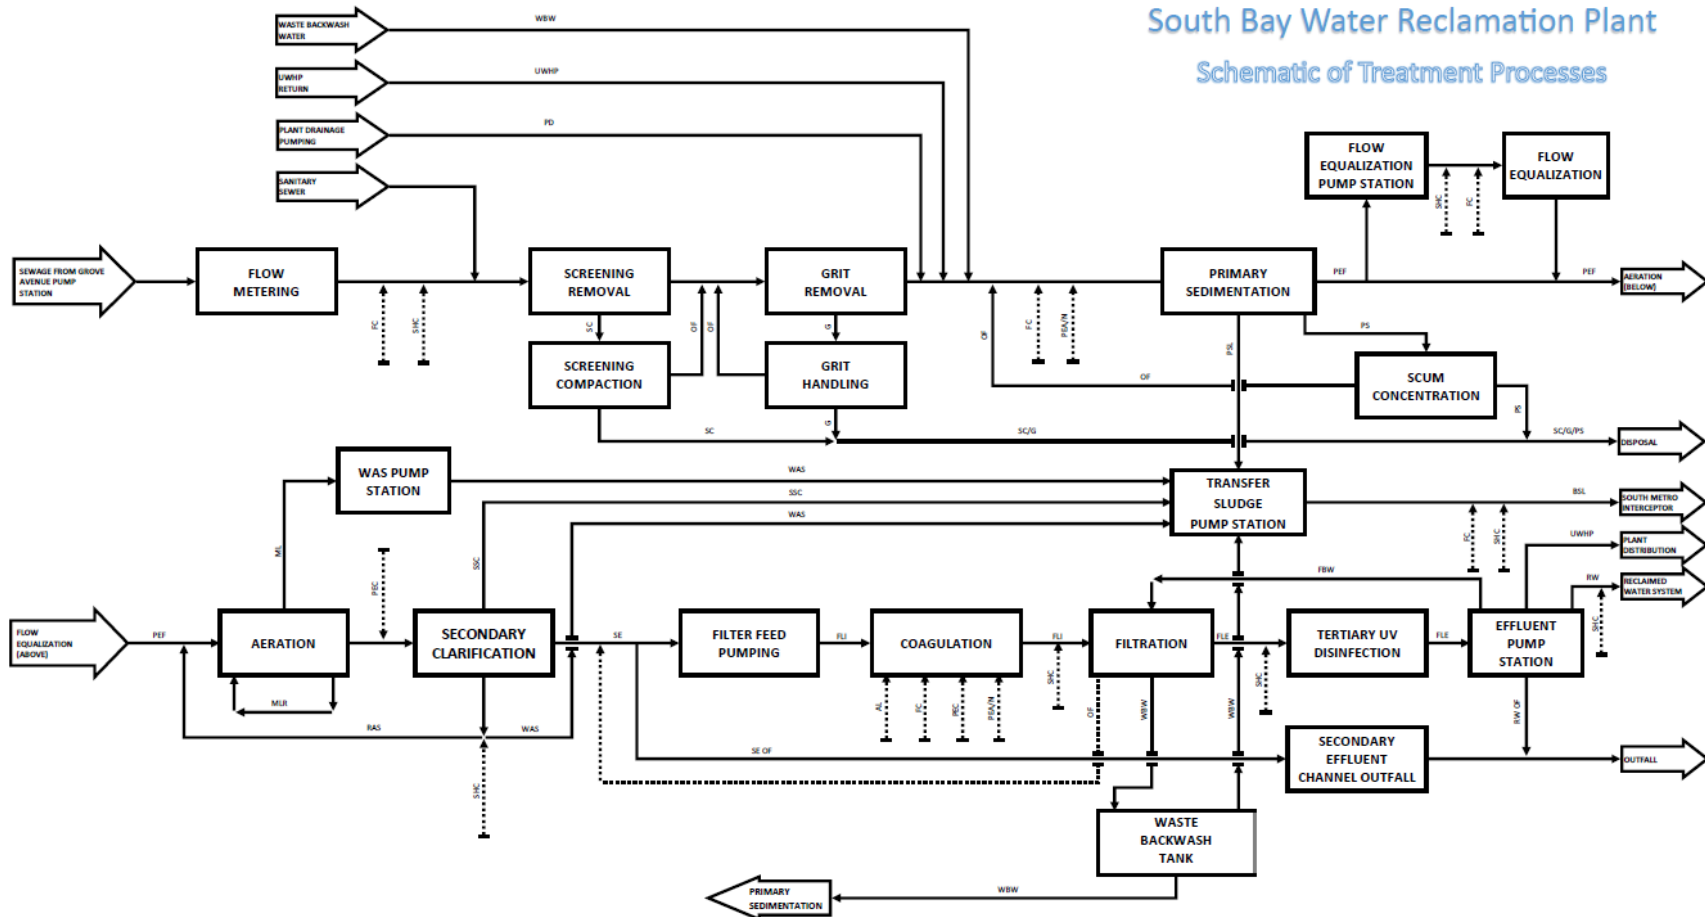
South Bay Water Reclamation Plant

Schematic of Treatment Processes

WASTE BACKWASH WATER

WBW

UWHP RETURN

UWHP

PLANT DRAINAGE PUMPING

PD

SANITARY SEWER

SEWAGE FROM GROVE AVENUE PUMP STATION

FLOW METERING

FC

SHC

SCREENING REMOVAL

SC

OF

OF

SCREENING COMPACTION

GRIT REMOVAL

G

GRIT HANDLING

OF

FC

PEA/N

FLOW EQUALIZATION PUMP STATION

SHC

FC

FLOW EQUALIZATION

PRIMARY SEDIMENTATION

PEF

PEF

AERATION (BELOW)

PSL

PS

OF

SCUM CONCENTRATION

PS

SC

G

SC/G

SC/G/PS

DISPOSAL

WAS PUMP STATION

WAS

SSC

WAS

TRANSFER SLUDGE PUMP STATION

BSL

SOUTH METRO INTERCEPTOR

FC

SHC

UWHP

PLANT DISTRIBUTION

RW

RECLAIMED WATER SYSTEM

ML

PEC

SSC

FBW

FLOW EQUALIZATION (ABOVE)

PEF

AERATION

MLR

SECONDARY CLARIFICATION

SE

FILTER FEED PUMPING

FLI

COAGULATION

FLI

FILTRATION

FLE

TERTIARY UV DISINFECTION

FLE

EFFLUENT PUMP STATION

SHC

RAS

WAS

AL

FC

PEC

PEA/N

SHC

OF

WBW

WBW

SHC

RW OF

SE OF

SECONDARY EFFLUENT CHANNEL OUTFALL

OUTFALL

SHC

WASTE BACKWASH TANK

PRIMARY SEDIMENTATION

WBW